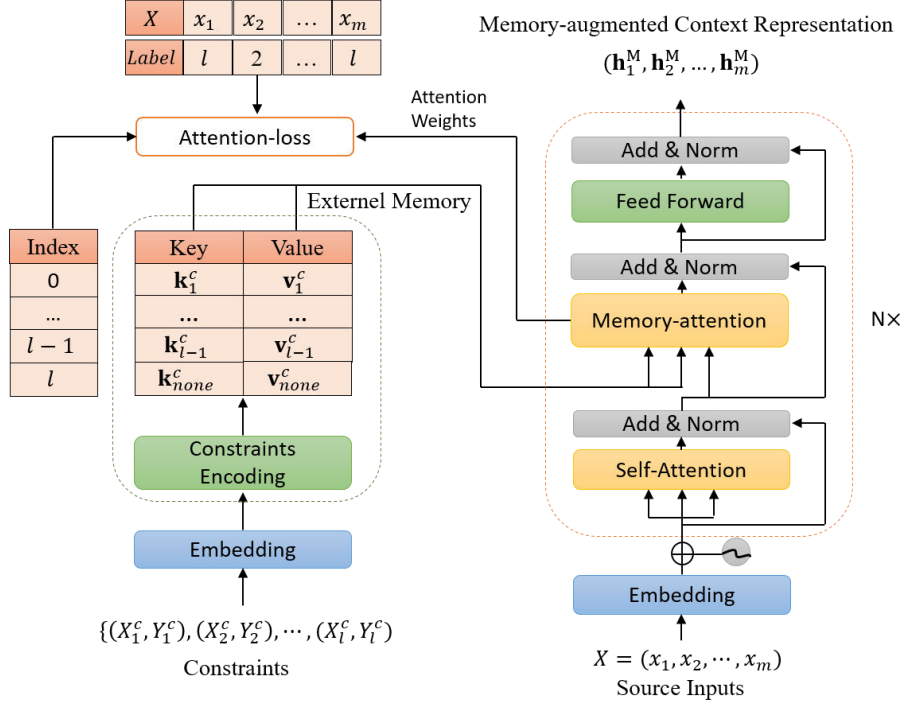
| $X$ | $x_1$ | $x_2$ | … | $x_m$ |
|---|---|---|---|---|
| *Label* | $l$ | 2 | … | $l$ |

Attention-loss

Attention Weights

Memory-augmented Context Representation

$(\mathbf{h}_1^{\mathrm{M}}, \mathbf{h}_2^{\mathrm{M}}, \ldots, \mathbf{h}_m^{\mathrm{M}})$

| Index |
|---|
| 0 |
| … |
| $l-1$ |
| $l$ |

Externel Memory

| Key | Value |
|---|---|
| $\mathbf{k}_1^c$ | $\mathbf{v}_1^c$ |
| … | … |
| $\mathbf{k}_{l-1}^c$ | $\mathbf{v}_{l-1}^c$ |
| $\mathbf{k}_{none}^c$ | $\mathbf{v}_{none}^c$ |

Constraints Encoding

Embedding

$\{(X_1^c, Y_1^c), (X_2^c, Y_2^c), \cdots, (X_l^c, Y_l^c)\}$

Constraints

Add & Norm

Feed Forward

Add & Norm

Memory-attention

N×

Add & Norm

Self-Attention

Embedding

$X = (x_1, x_2, \cdots, x_m)$

Source Inputs